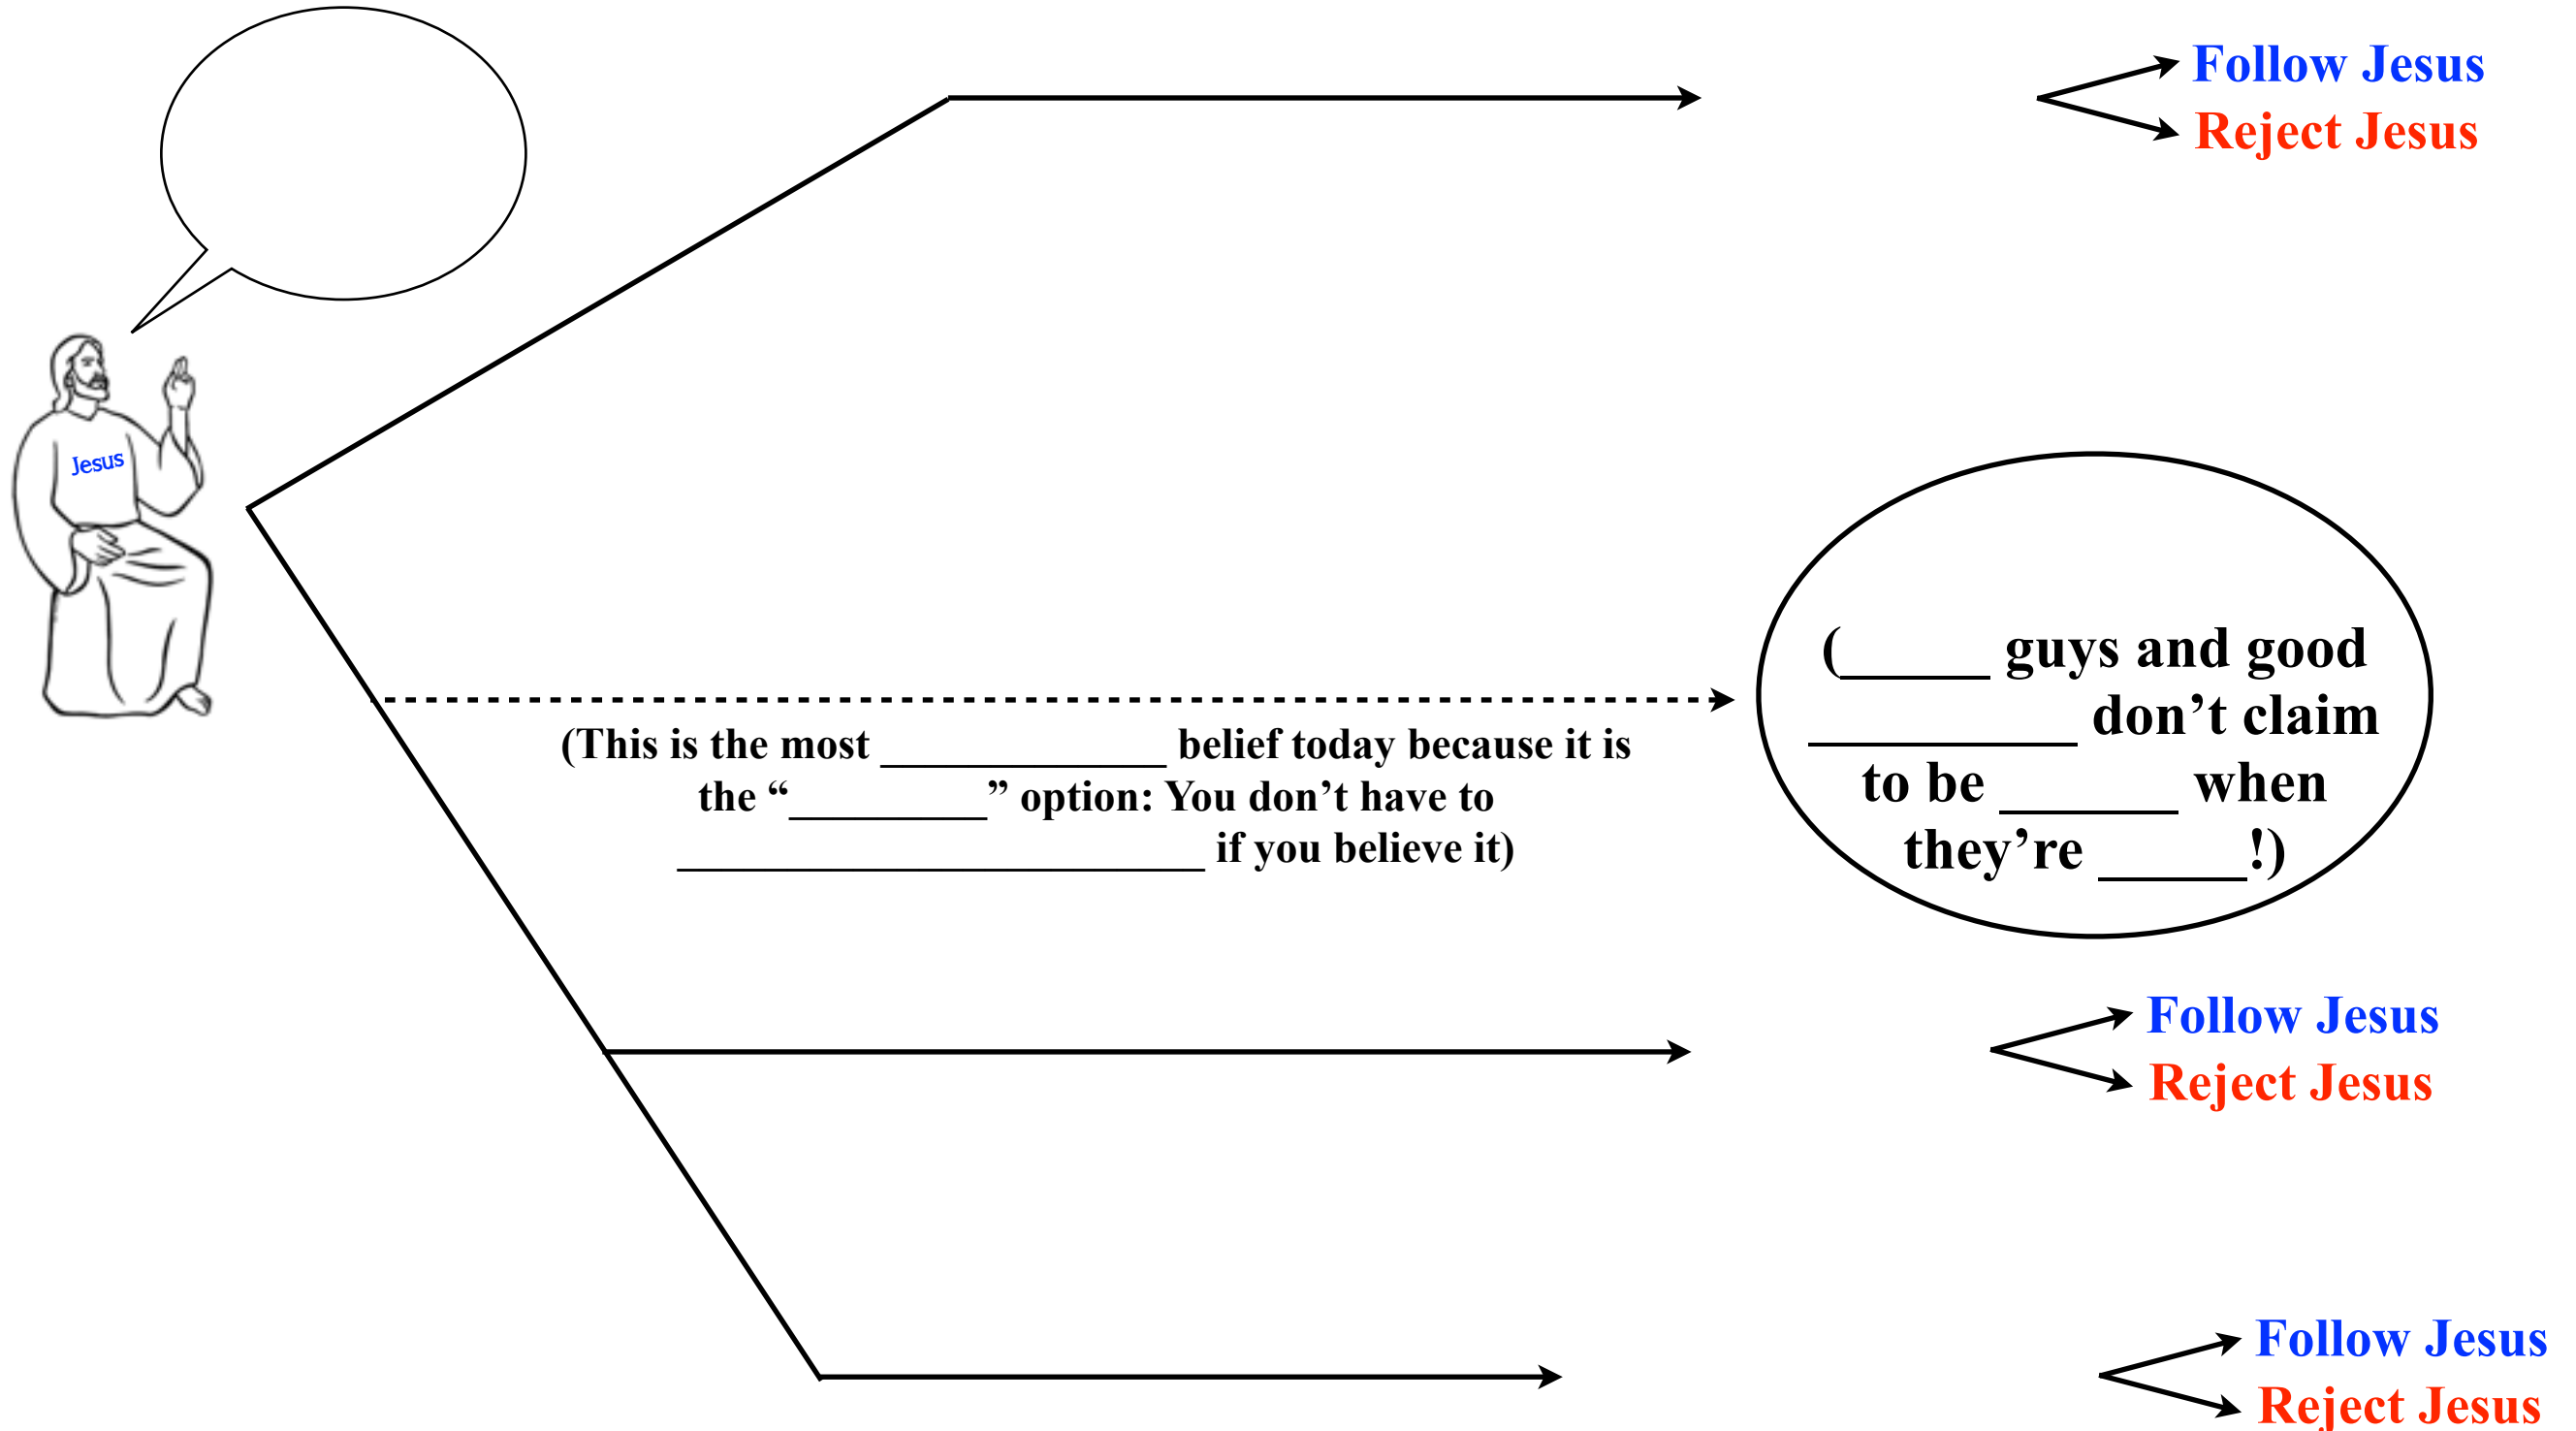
Follow Jesus
Reject Jesus

Jesus

(This is the most _____________ belief today because it is the "_________" option: You don't have to ________________________ if you believe it)

(_____ guys and good _________ don't claim to be ______ when they're _____!)

Follow Jesus
Reject Jesus

Follow Jesus
Reject Jesus